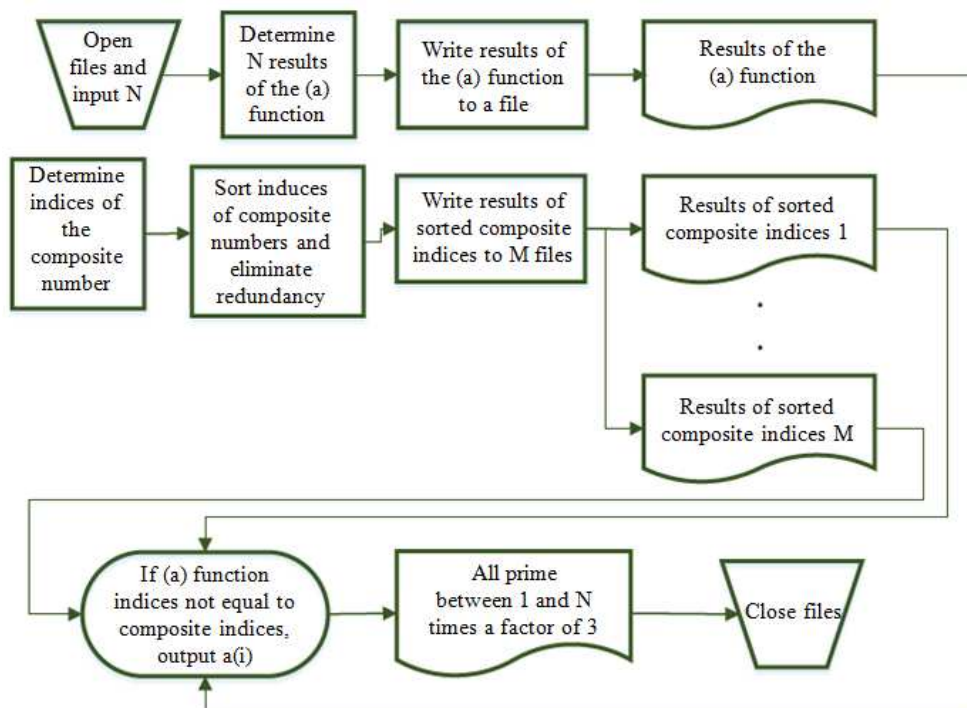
Open files and input N

Determine N results of the (a) function

Write results of the (a) function to a file

Results of the (a) function

Determine indices of the composite number

Sort induces of composite numbers and eliminate redundancy

Write results of sorted composite indices to M files

Results of sorted composite indices 1

.

.

Results of sorted composite indices M

If (a) function indices not equal to composite indices, output a(i)

All prime between 1 and N times a factor of 3

Close files